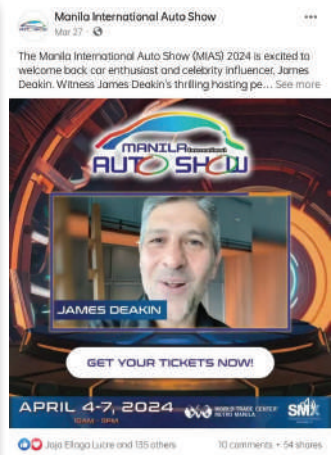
Manila International Auto Show
Mar 27 ·

The Manila International Auto Show (MIAS) 2024 is excited to welcome back car enthusiast and celebrity influencer, James Deakin. Witness James Deakin's thrilling hosting pe... See more

MANILA International AUTO SHOW

JAMES DEAKIN

GET YOUR TICKETS NOW!

APRIL 4-7, 2024 10AM - 9PM
WORLD TRADE CENTER METRO MANILA
SMX

Jojo Elloga Lucre and 135 others
10 comments · 54 shares